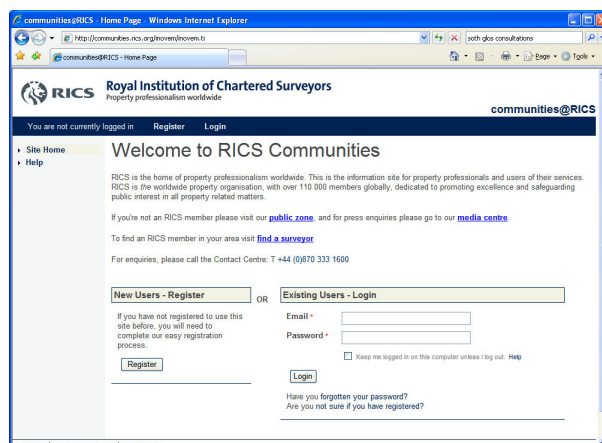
communities@RICS - Home Page - Windows Internet Explorer

http://communities.rics.org/inovem/inovem.ti

soth glos consultations

communities@RICS - Home Page

Page ▾ Tools ▾

RICS

Royal Institution of Chartered Surveyors
Property professionalism worldwide

communities@RICS

You are not currently logged in  Register  Login

Site Home
Help

Welcome to RICS Communities

RICS is the home of property professionalism worldwide. This is the information site for property professionals and users of their services. RICS is *the* worldwide property organisation, with over 110 000 members globally, dedicated to promoting excellence and safeguarding public interest in all property related matters.

If you're not an RICS member please visit our **public zone**, and for press enquiries please go to our **media centre**.

To find an RICS member in your area visit **find a surveyor**

For enquiries, please call the Contact Centre: T +44 (0)870 333 1600

New Users - Register

OR

Existing Users - Login

If you have not registered to use this site before, you will need to complete our easy registration process.

Register

Email *

Password *

Keep me logged in on this computer unless I log out. Help

Login

Have you forgotten your password?
Are you not sure if you have registered?